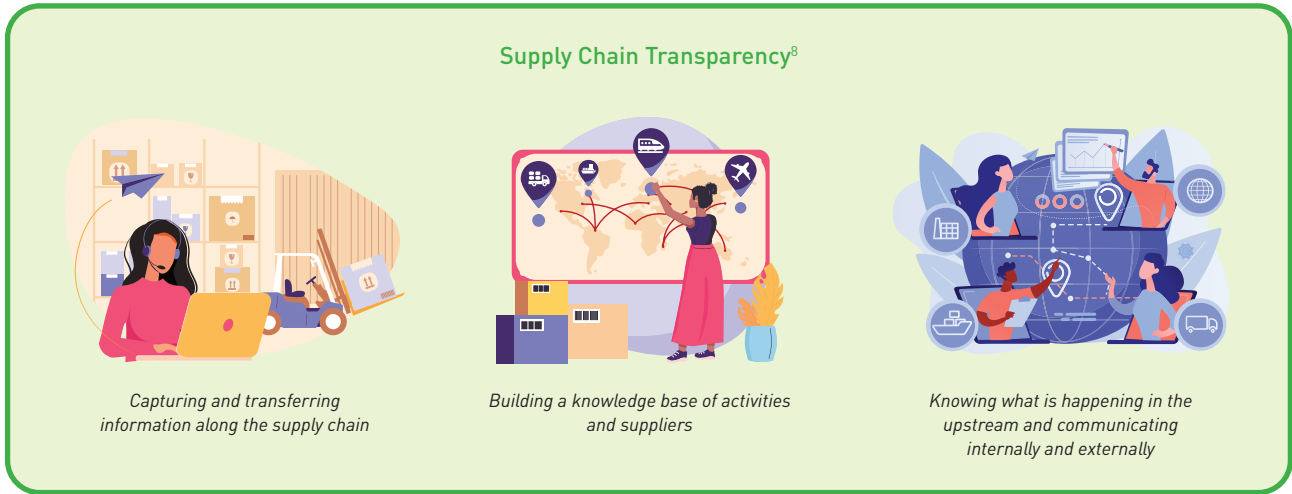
Supply Chain Transparency$^{8}$

Capturing and transferring information along the supply chain

Building a knowledge base of activities and suppliers

Knowing what is happening in the upstream and communicating internally and externally